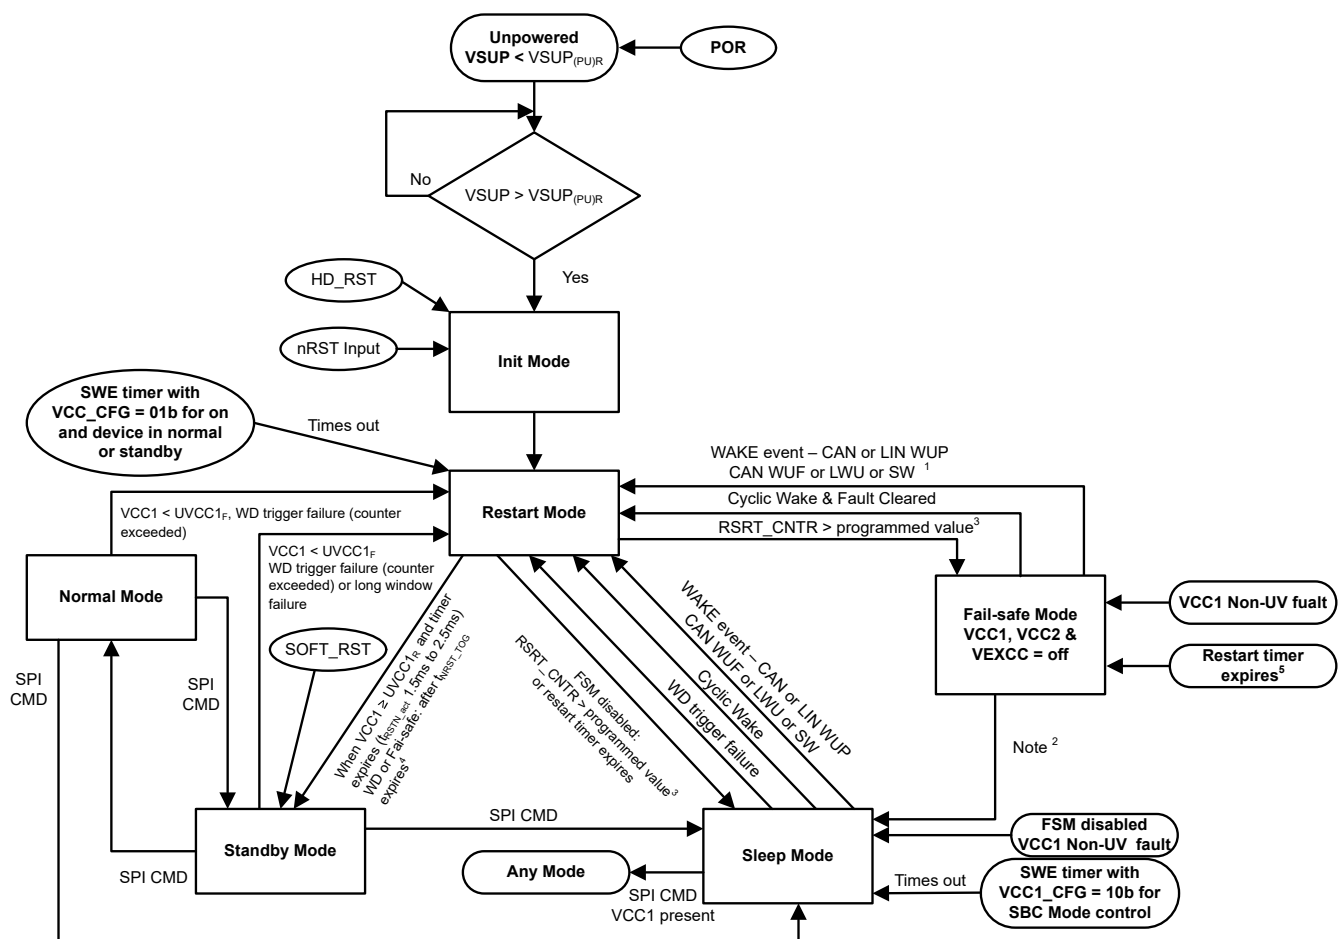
Unpowered
VSUP < VSUP$_{(PU)R}$

POR

No

VSUP > VSUP$_{(PU)R}$

Yes

HD_RST

nRST Input

Init Mode

SWE timer with VCC_CFG = 01b for on and device in normal or standby

Times out

WAKE event – CAN or LIN WUP CAN WUF or LWU or SW $^1$

Cyclic Wake & Fault Cleared

RSRT_CNTR > programmed value$^3$

Restart Mode

VCC1 < UVCC1$_F$, WD trigger failure (counter exceeded)

VCC1 < UVCC1$_F$ WD trigger failure (counter exceeded) or long window failure

Normal Mode

SPI CMD

SPI CMD

SOFT_RST

When VCC1 ≥ UVCC1$_R$ and timer expires ($t_{RSTN\_act}$ 1.5ms to 2.5ms) WD or Fail-safe: after $t_{NRST\_TOG}$ expires$^4$

FSM disabled: RSRT_CNTR > programmed value$^3$ or restart timer expires

WD trigger failure

Cyclic Wake

WAKE event – CAN or LIN WUP CAN WUF or LWU or SW

Fail-safe Mode
VCC1, VCC2 & VEXCC = off

VCC1 Non-UV fualt

Restart timer expires$^5$

Note $^2$

SPI CMD

Standby Mode

SPI CMD

Sleep Mode

FSM disabled
VCC1 Non-UV fault

Any Mode

SPI CMD
VCC1 present

Times out

SWE timer with VCC1_CFG = 10b for SBC Mode control